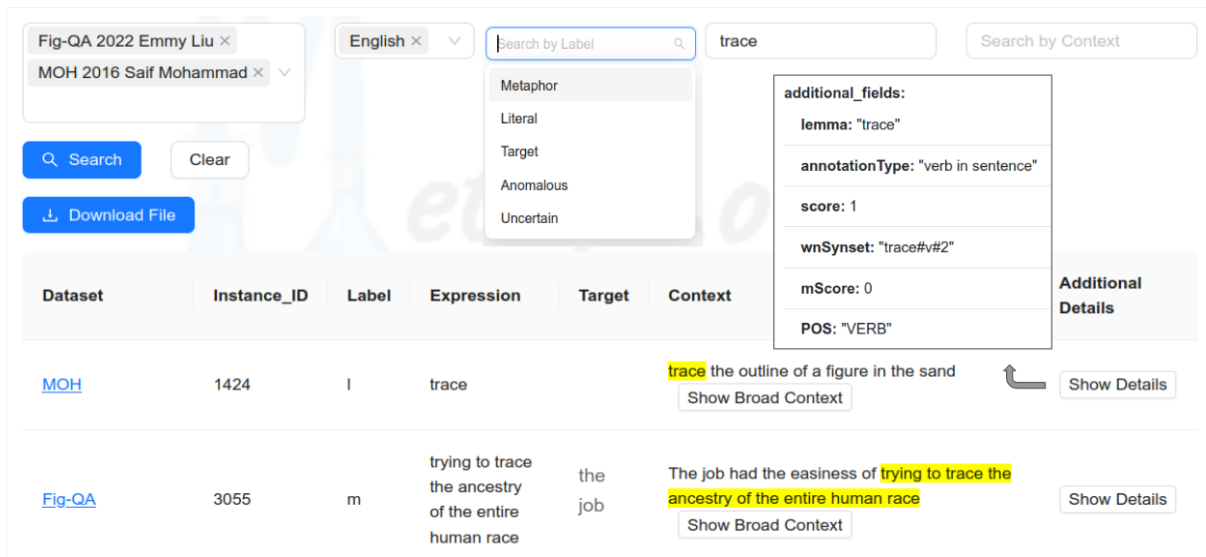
Fig-QA 2022 Emmy Liu ×
MOH 2016 Saif Mohammad ×

English ×

Search by Label

Metaphor
Literal
Target
Anomalous
Uncertain

trace

Search by Context

Search

Clear

Download File

additional_fields:
lemma: "trace"
annotationType: "verb in sentence"
score: 1
wnSynset: "trace#v#2"
mScore: 0
POS: "VERB"

| Dataset | Instance_ID | Label | Expression | Target | Context | Additional Details |
|---|---|---|---|---|---|---|
| MOH | 1424 | l | trace | | trace the outline of a figure in the sand Show Broad Context | Show Details |
| Fig-QA | 3055 | m | trying to trace the ancestry of the entire human race | the job | The job had the easiness of trying to trace the ancestry of the entire human race Show Broad Context | Show Details |